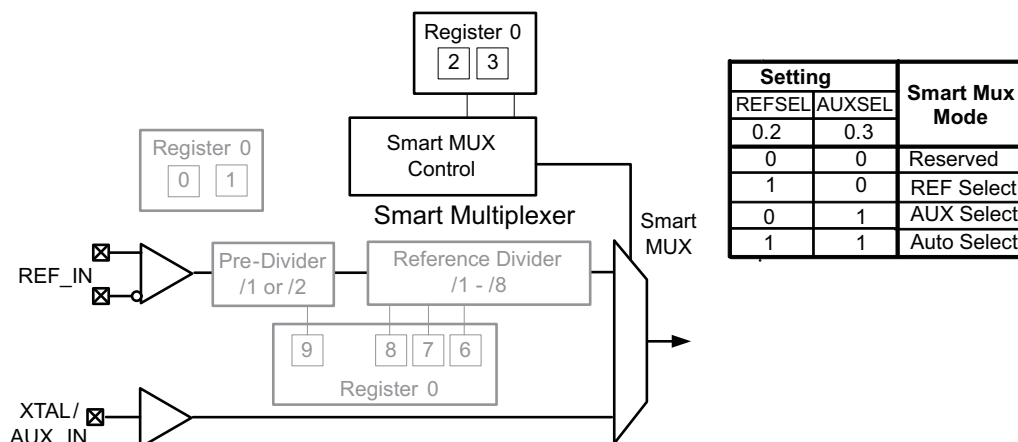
Register 0
2 3

Smart MUX Control

Register 0
0 1

Smart Multiplexer

Smart MUX

REF_IN

Pre-Divider /1 or /2

Reference Divider /1 - /8

9 8 7 6

Register 0

XTAL/ AUX_IN

| Setting | | Smart Mux Mode |
|---|---|---|
| REFSEL | AUXSEL | |
| 0.2 | 0.3 | |
| 0 | 0 | Reserved |
| 1 | 0 | REF Select |
| 0 | 1 | AUX Select |
| 1 | 1 | Auto Select |